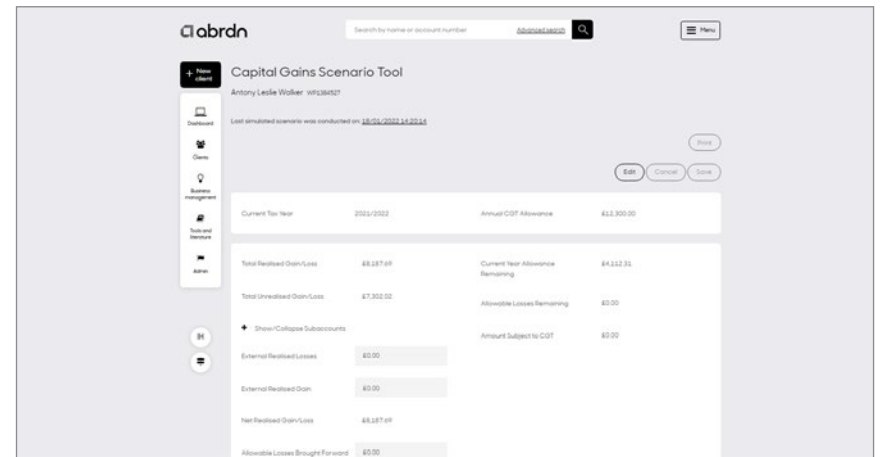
abrdn

Search by name or account number

Advanced search

Menu

+ New client

Dashboard

Clients

Business management

Tools and literature

Admin

Capital Gains Scenario Tool

Antony Leslie Walker WP1384527

Last simulated scenario was conducted on: 18/01/2022 14:20:14

Print

Edit

Cancel

Save

Current Tax Year 2021/2022

Annual CGT Allowance £12,300.00

Total Realised Gain/Loss £8,187.69

Current Year Allowance Remaining £4,112.31

Total Unrealised Gain/Loss £7,302.02

Allowable Losses Remaining £0.00

+ Show/Collapse Subaccounts

Amount Subject to CGT £0.00

External Realised Losses £0.00

External Realised Gain £0.00

Net Realised Gain/Loss £8,187.69

Allowable Losses Brought Forward £0.00